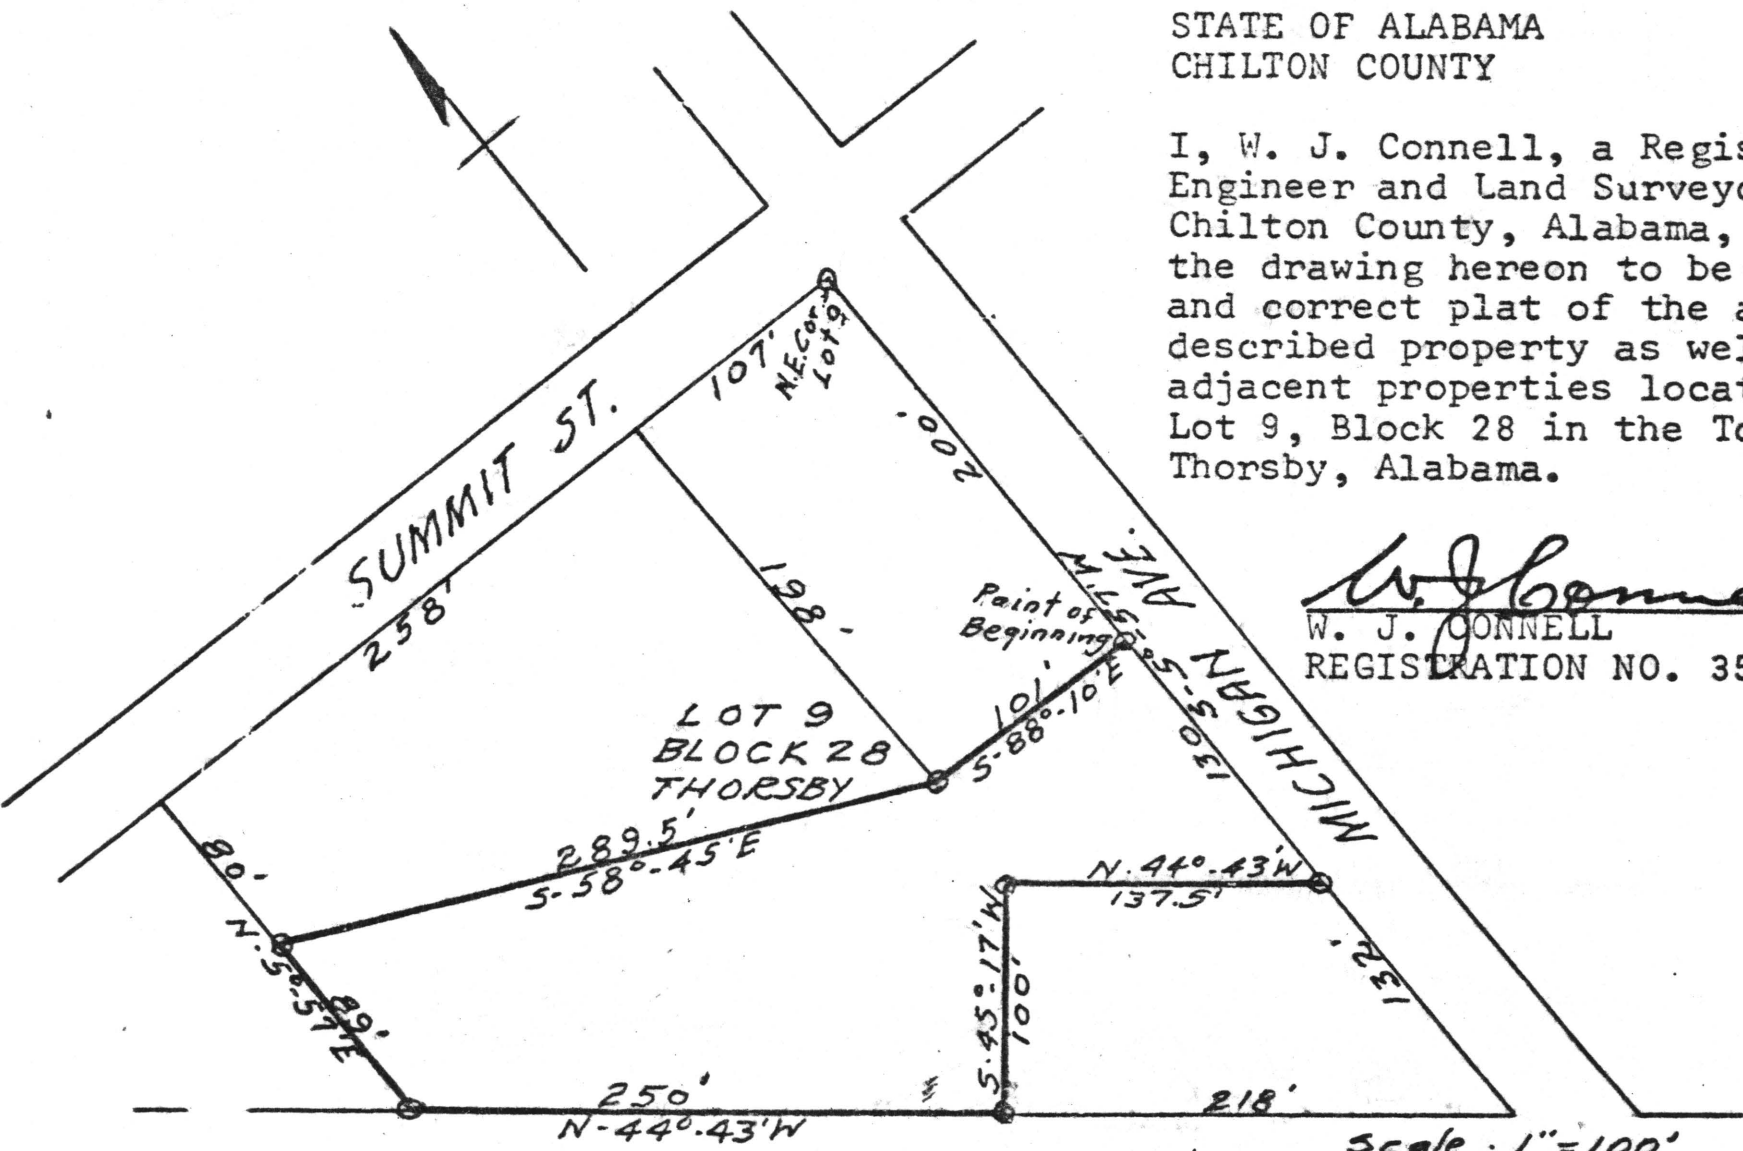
STATE OF ALABAMA
CHILTON COUNTY

I, W. J. Connell, a Regis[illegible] Engineer and Land Surveyo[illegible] Chilton County, Alabama, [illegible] the drawing hereon to be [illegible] and correct plat of the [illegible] described property as wel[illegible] adjacent properties locat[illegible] Lot 9, Block 28 in the To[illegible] Thorsby, Alabama.

W. J. Conne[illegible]
W. J. CONNELL
REGISTRATION NO. 35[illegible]

SUMMIT ST.
258'
107'
N.E. Cor. Lot 9
200'
198'
MICHIGAN AVE.
M.L.S.
Point of Beginning
101'
S-88°-10'E
130.5'
LOT 9
BLOCK 28
THORSBY
289.5'
S-58°-45'E
80'
N.5°.57'E
89'
N.44°.43'W
137.5'
S.45°.17'W
100'
132'
250'
N-44°.43'W
218'
Scale: 1"=100'